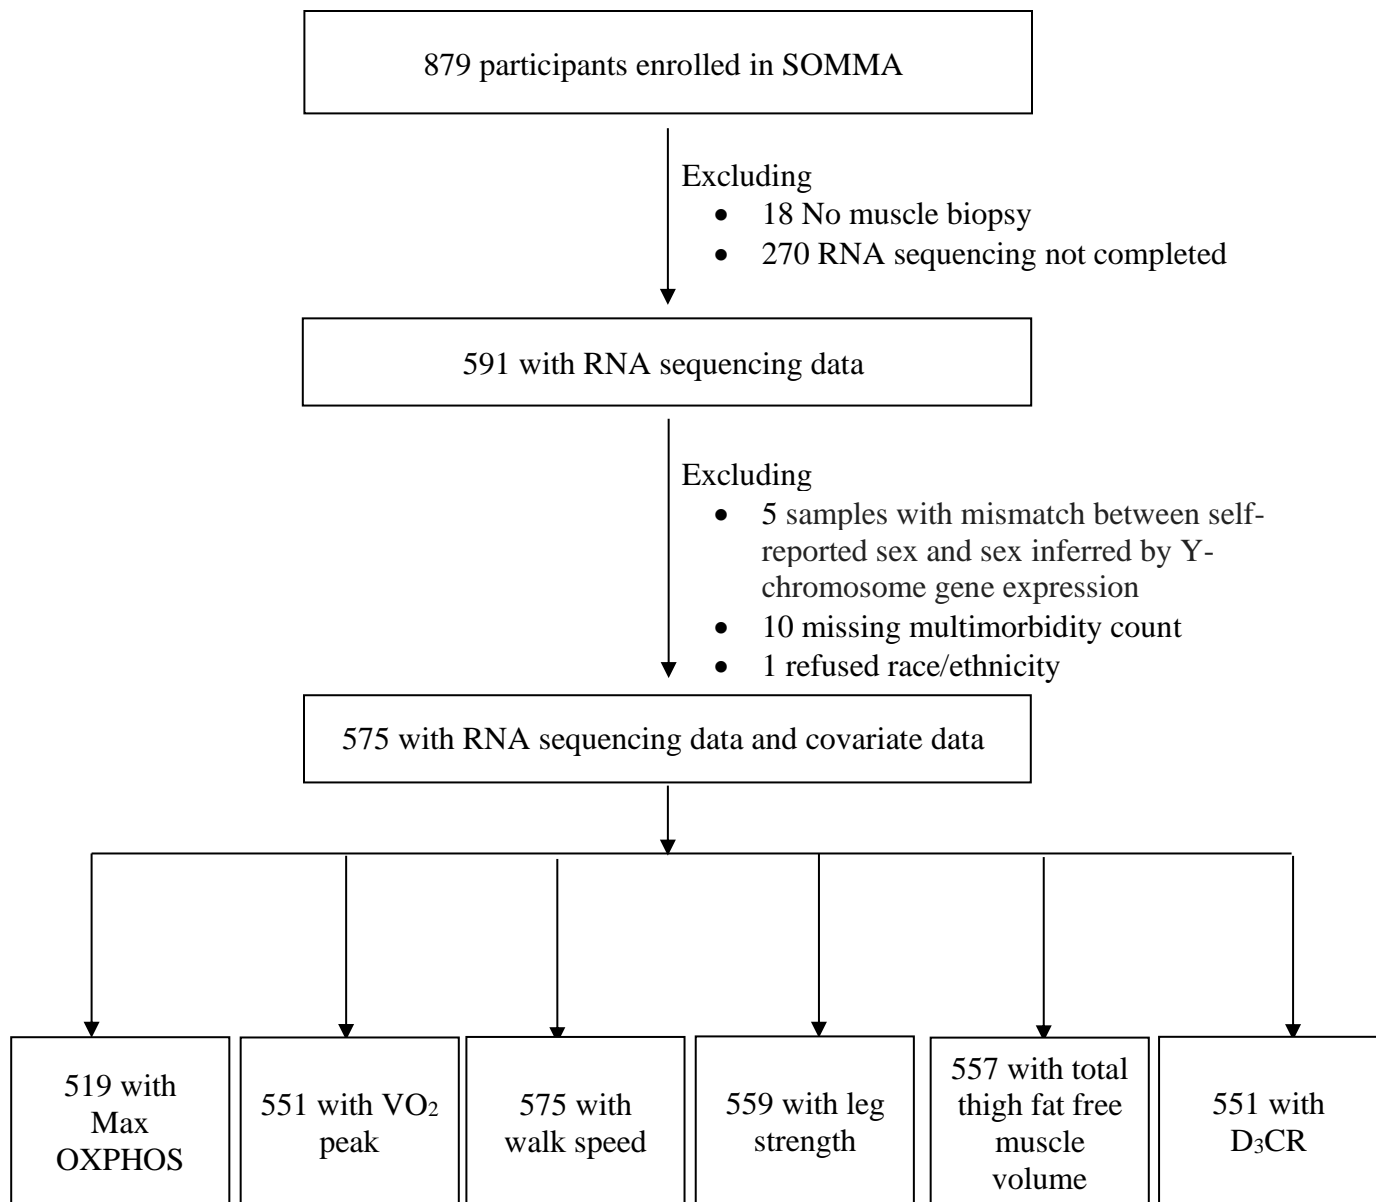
879 participants enrolled in SOMMA

Excluding
- 18 No muscle biopsy
- 270 RNA sequencing not completed

591 with RNA sequencing data

Excluding
- 5 samples with mismatch between self-reported sex and sex inferred by Y-chromosome gene expression
- 10 missing multimorbidity count
- 1 refused race/ethnicity

575 with RNA sequencing data and covariate data

519 with Max OXPHOS

551 with $VO_2$ peak

575 with walk speed

559 with leg strength

557 with total thigh fat free muscle volume

551 with $D_3CR$